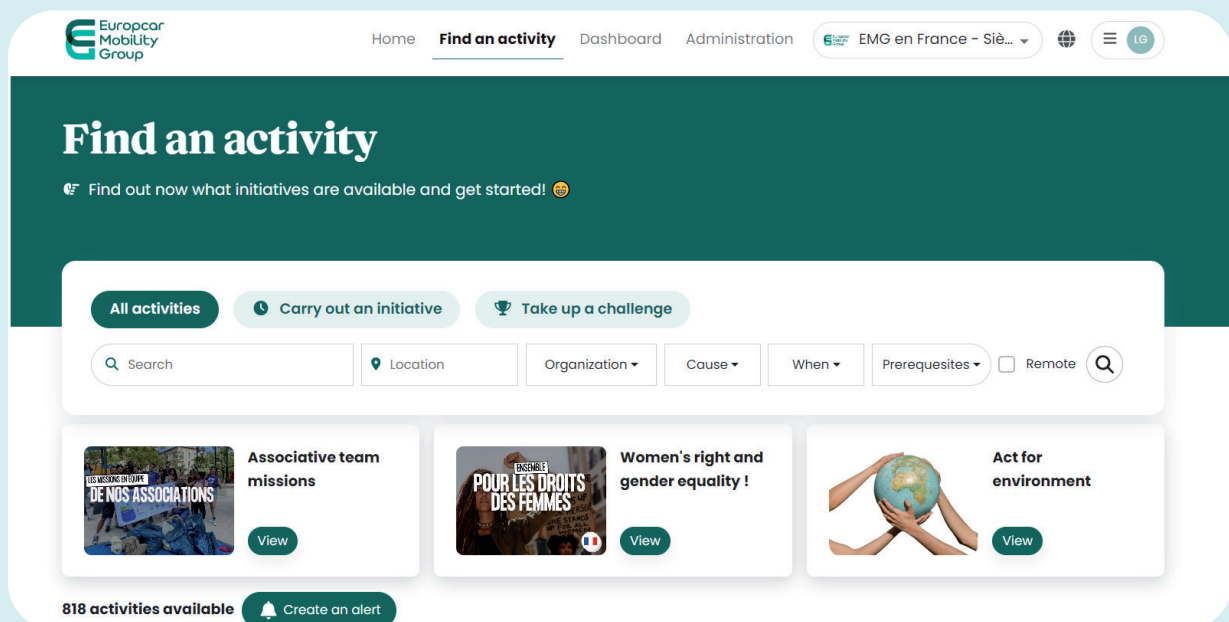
Europcar Mobility Group

Home Find an activity Dashboard Administration EMG en France - Siè... LG

Find an activity

Find out now what initiatives are available and get started! 😁

All activities Carry out an initiative Take up a challenge

Search Location Organization Cause When Prerequesites Remote

LES MISSIONS EN ÉQUIPE DE NOS ASSOCIATIONS

Associative team missions

View

ENSEMBLE POUR LES DROITS DES FEMMES

Women's right and gender equality !

View

Act for environment

View

818 activities available Create an alert